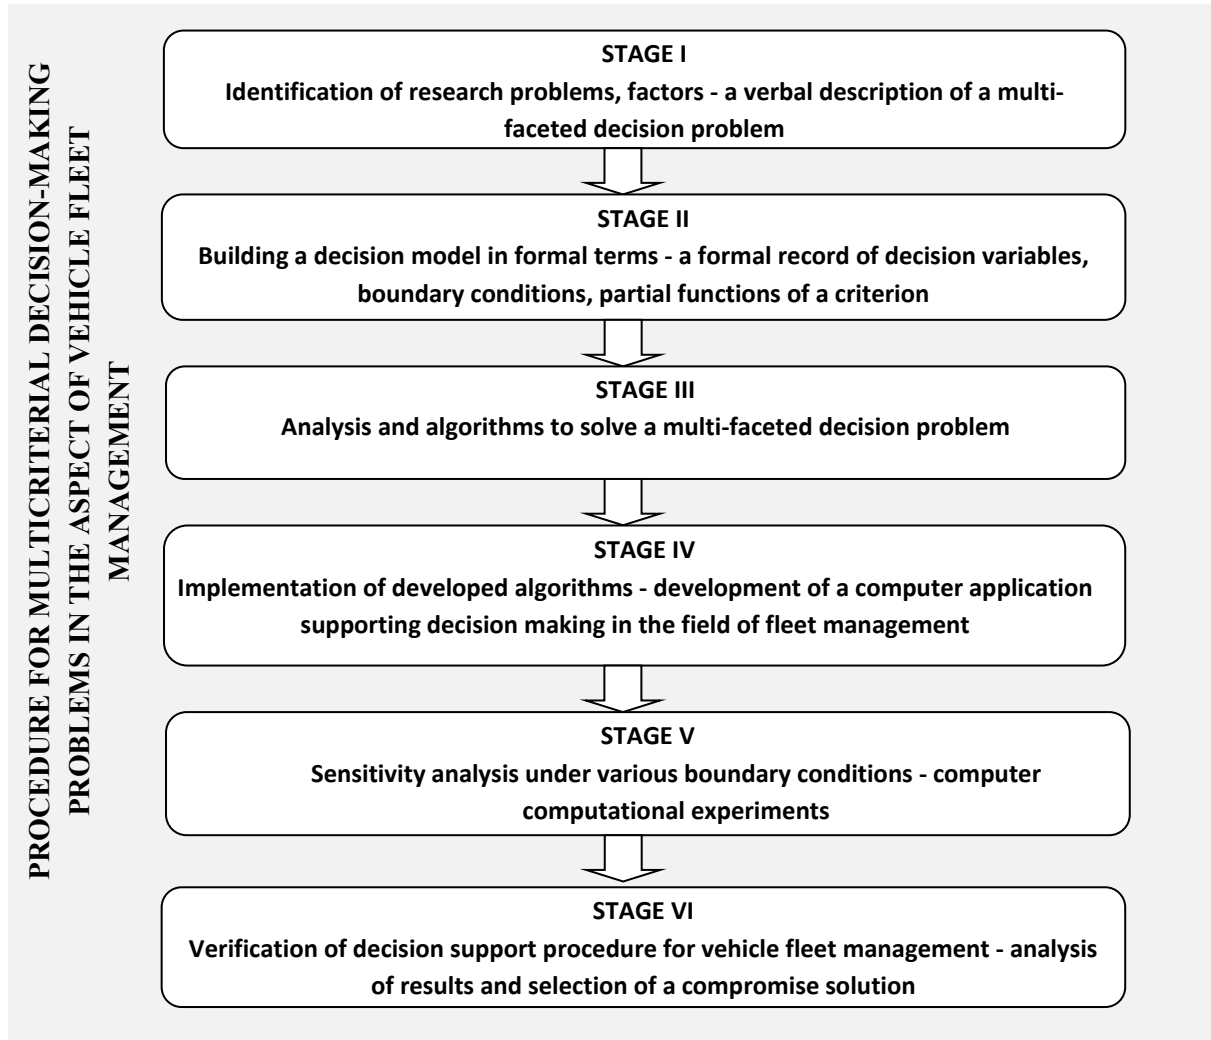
PROCEDURE FOR MULTICRITERIAL DECISION-MAKING PROBLEMS IN THE ASPECT OF VEHICLE FLEET MANAGEMENT

STAGE I
Identification of research problems, factors - a verbal description of a multi-faceted decision problem

STAGE II
Building a decision model in formal terms - a formal record of decision variables, boundary conditions, partial functions of a criterion

STAGE III
Analysis and algorithms to solve a multi-faceted decision problem

STAGE IV
Implementation of developed algorithms - development of a computer application supporting decision making in the field of fleet management

STAGE V
Sensitivity analysis under various boundary conditions - computer computational experiments

STAGE VI
Verification of decision support procedure for vehicle fleet management - analysis of results and selection of a compromise solution